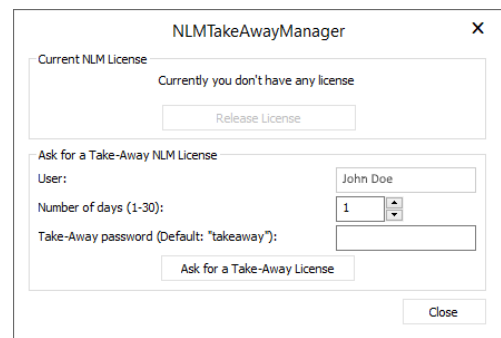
NLMTakeAwayManager

×

Current NLM License

Currently you don't have any license

Release License

Ask for a Take-Away NLM License

User:

John Doe

Number of days (1-30):

1

Take-Away password (Default: "takeaway"):

Ask for a Take-Away License

Close